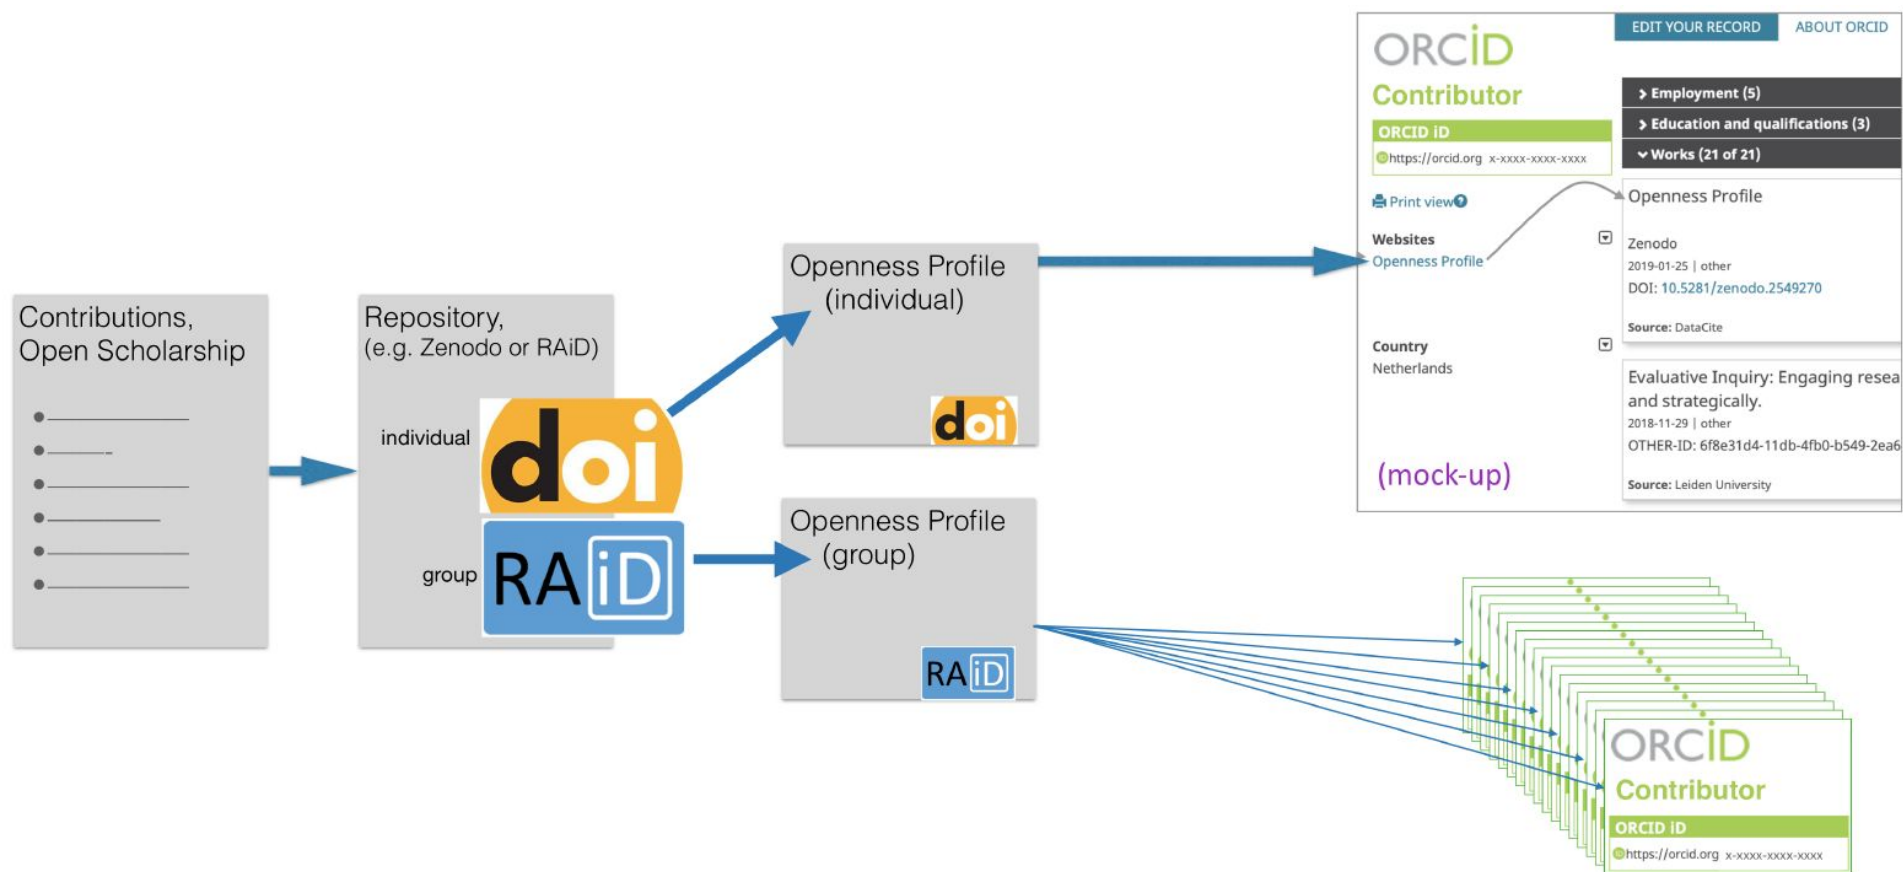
Contributions, Open Scholarship

Repository, (e.g. Zenodo or RAiD)

individual

doi

group

RAiD

Openness Profile (individual)

doi

Openness Profile (group)

RAiD

ORCID

Contributor

EDIT YOUR RECORD

ABOUT ORCID

ORCID iD

https://orcid.org x-xxxx-xxxx-xxxx

Print view

Websites

Openness Profile

Country

Netherlands

(mock-up)

Employment (5)

Education and qualifications (3)

Works (21 of 21)

Openness Profile

Zenodo

2019-01-25 | other

DOI: 10.5281/zenodo.2549270

Source: DataCite

Evaluative Inquiry: Engaging resea and strategically.

2018-11-29 | other

OTHER-ID: 6f8e31d4-11db-4fb0-b549-2ea6

Source: Leiden University

ORCID

Contributor

ORCID iD

https://orcid.org x-xxxx-xxxx-xxxx